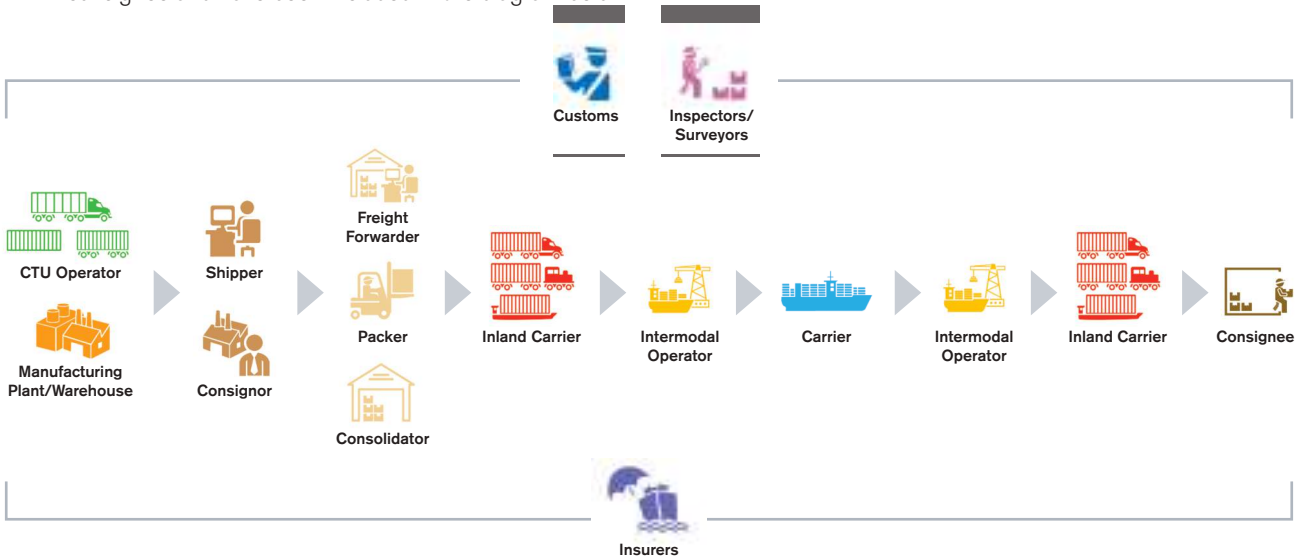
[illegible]

Customs

Inspectors/ Surveyors

CTU Operator

Manufacturing Plant/Warehouse

Shipper

Consignor

Freight Forwarder

Packer

Consolidator

Inland Carrier

Intermodal Operator

Carrier

Intermodal Operator

Inland Carrier

Consignee

Insurers